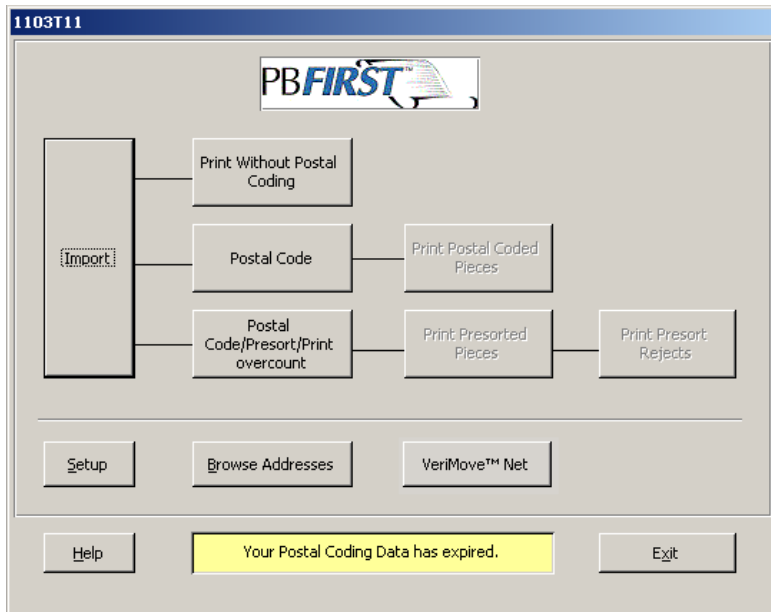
1103T11

PBFIRST™

Import

Print Without Postal Coding

Postal Code

Print Postal Coded Pieces

Postal Code/Presort/Print overcount

Print Presorted Pieces

Print Presort Rejects

Setup

Browse Addresses

VeriMove™ Net

Help

Your Postal Coding Data has expired.

Exit